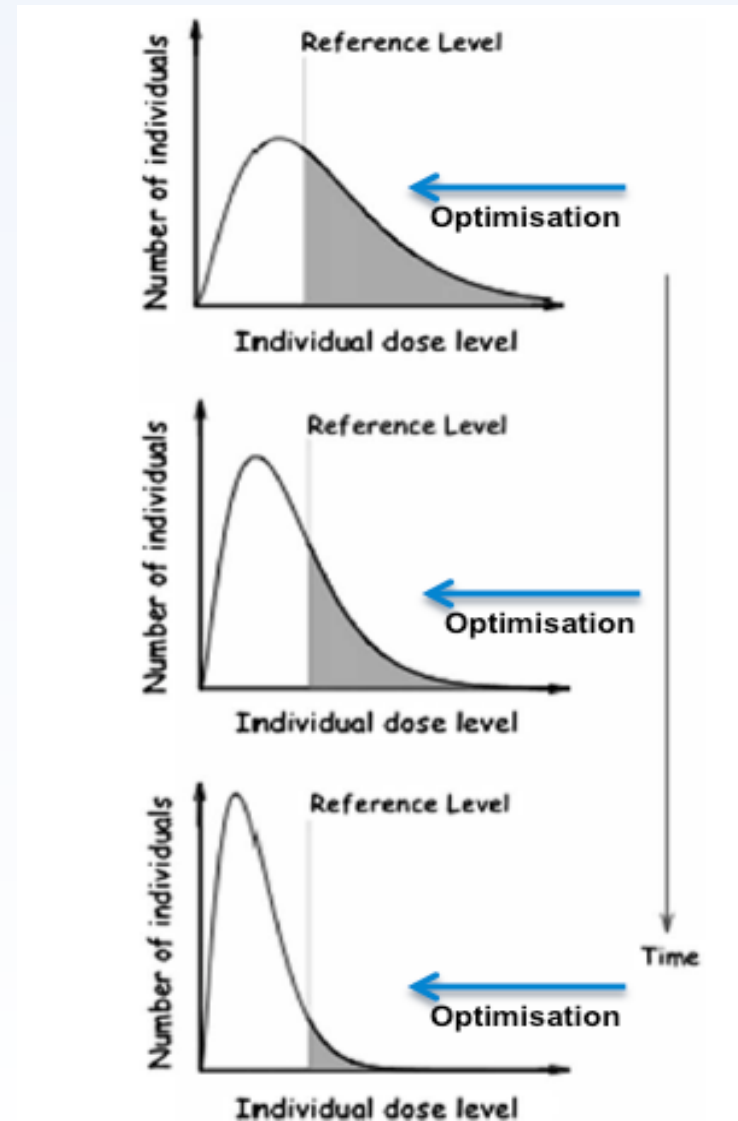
Reference Level

Number of individuals

Optimisation

Individual dose level

Reference Level

Number of individuals

Optimisation

Individual dose level

Reference Level

Number of individuals

Time

Optimisation

Individual dose level